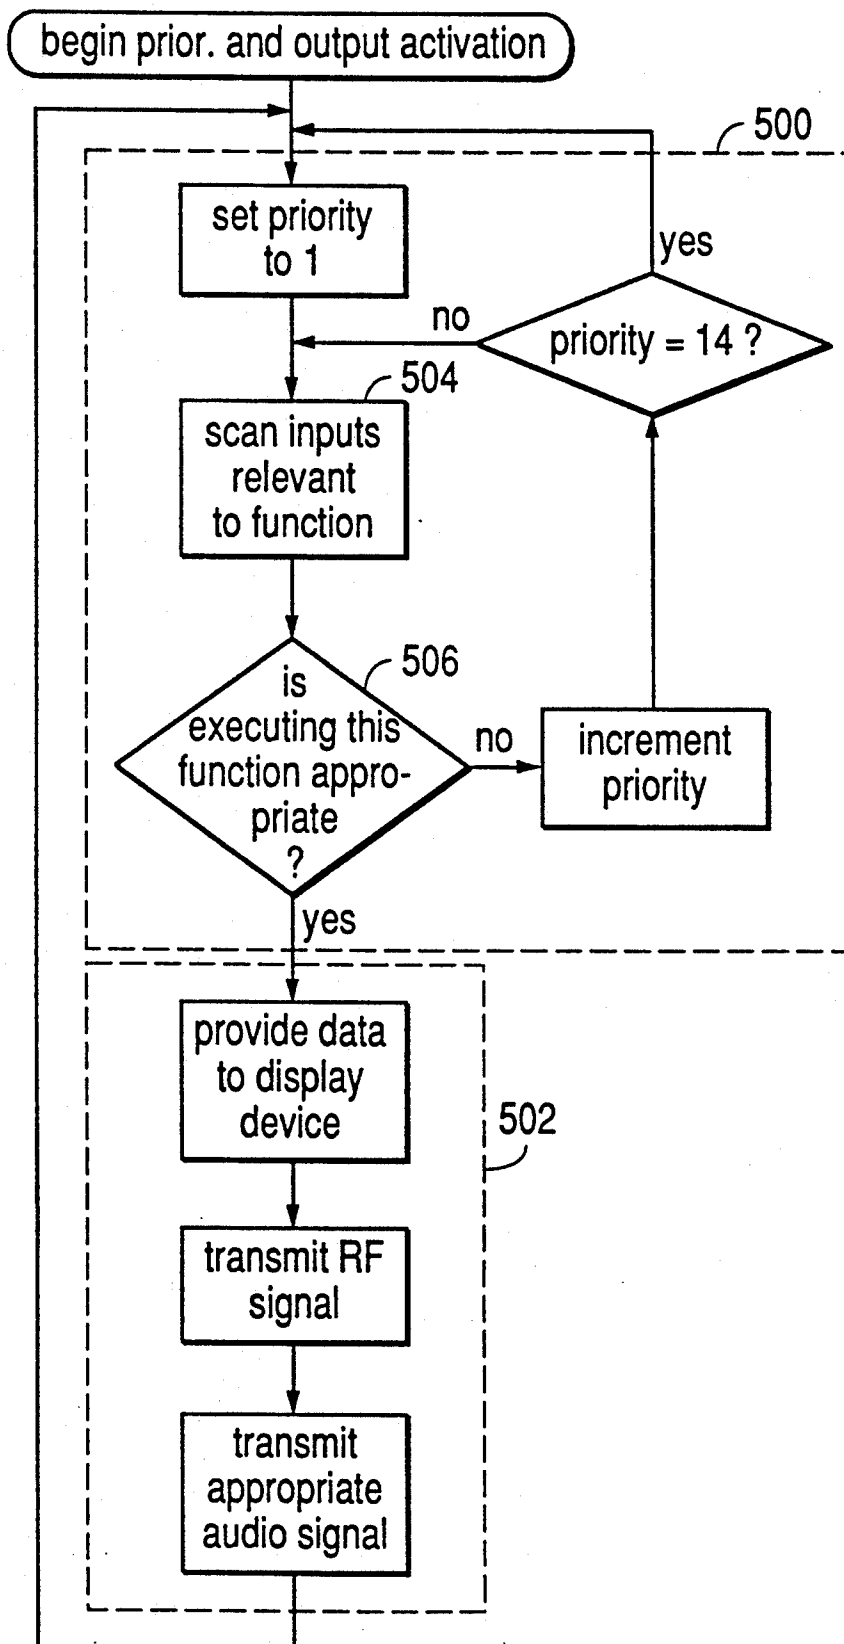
begin prior. and output activation

500

set priority to 1

yes

no

priority = 14 ?

504

scan inputs relevant to function

506

is executing this function appropriate ?

no

increment priority

yes

provide data to display device

502

transmit RF signal

transmit appropriate audio signal